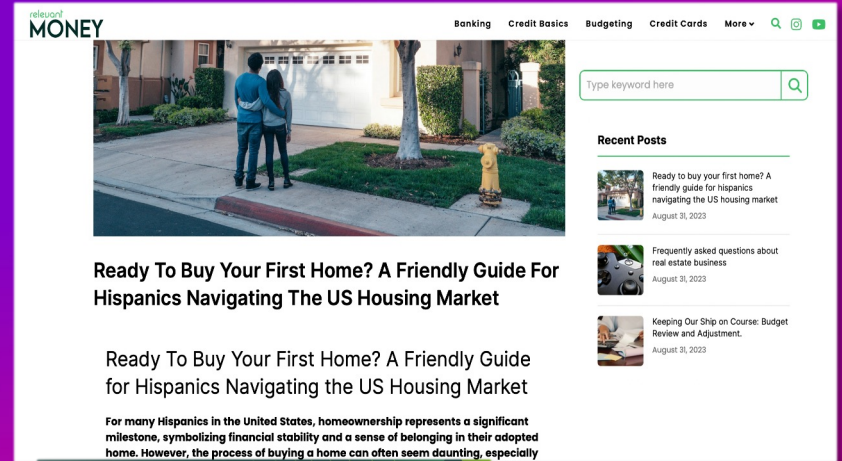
relevant MONEY

Banking Credit Basics Budgeting Credit Cards More

Type keyword here

Recent Posts

Ready to buy your first home? A friendly guide for hispanics navigating the US housing market
August 31, 2023

Frequently asked questions about real estate business
August 31, 2023

Keeping Our Ship on Course: Budget Review and Adjustment.
August 31, 2023

Ready To Buy Your First Home? A Friendly Guide For Hispanics Navigating The US Housing Market

Ready To Buy Your First Home? A Friendly Guide for Hispanics Navigating the US Housing Market

For many Hispanics in the United States, homeownership represents a significant milestone, symbolizing financial stability and a sense of belonging in their adopted home. However, the process of buying a home can often seem daunting, especially